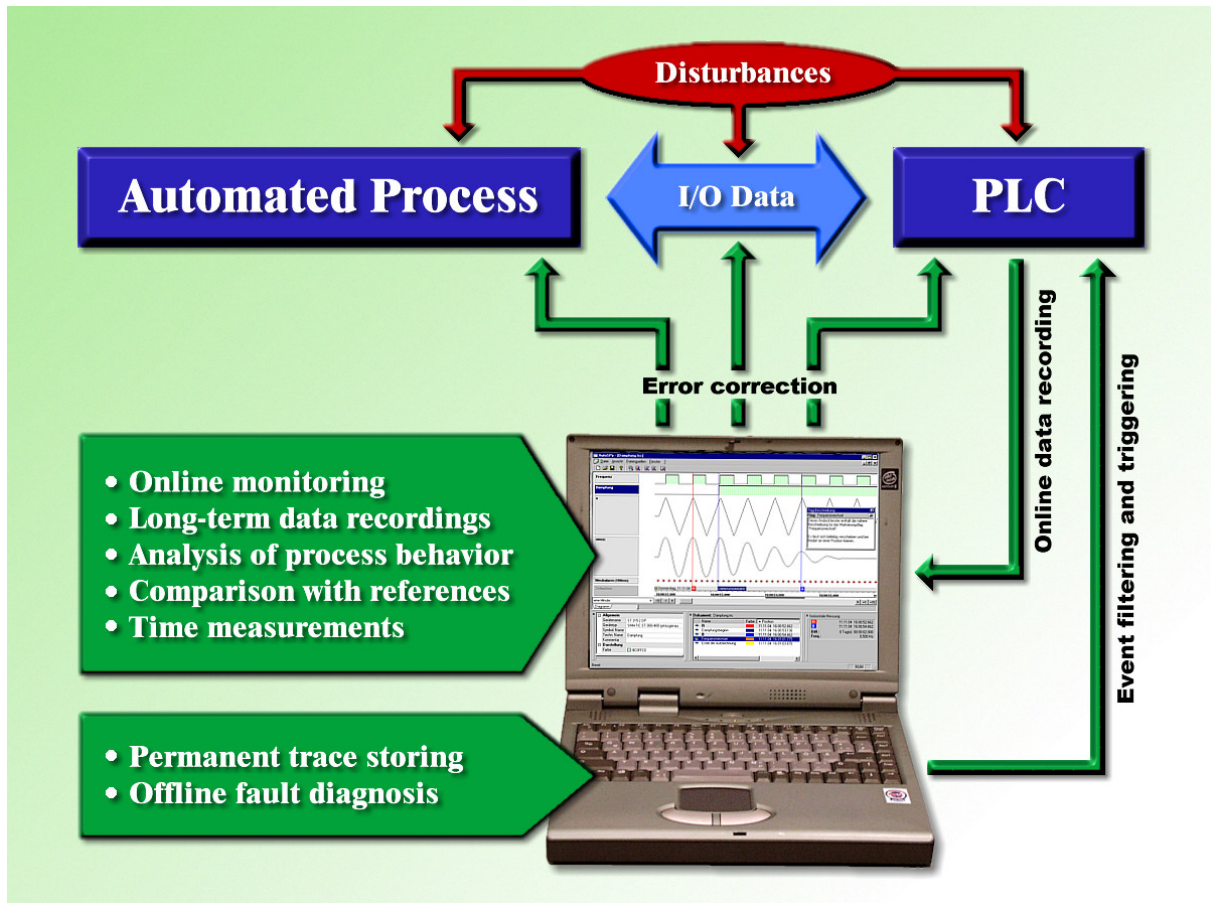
Disturbances

Automated Process

I/O Data

PLC

Error correction

Online data recording

Event filtering and triggering

• Online monitoring
• Long-term data recordings
• Analysis of process behavior
• Comparison with references
• Time measurements

• Permanent trace storing
• Offline fault diagnosis